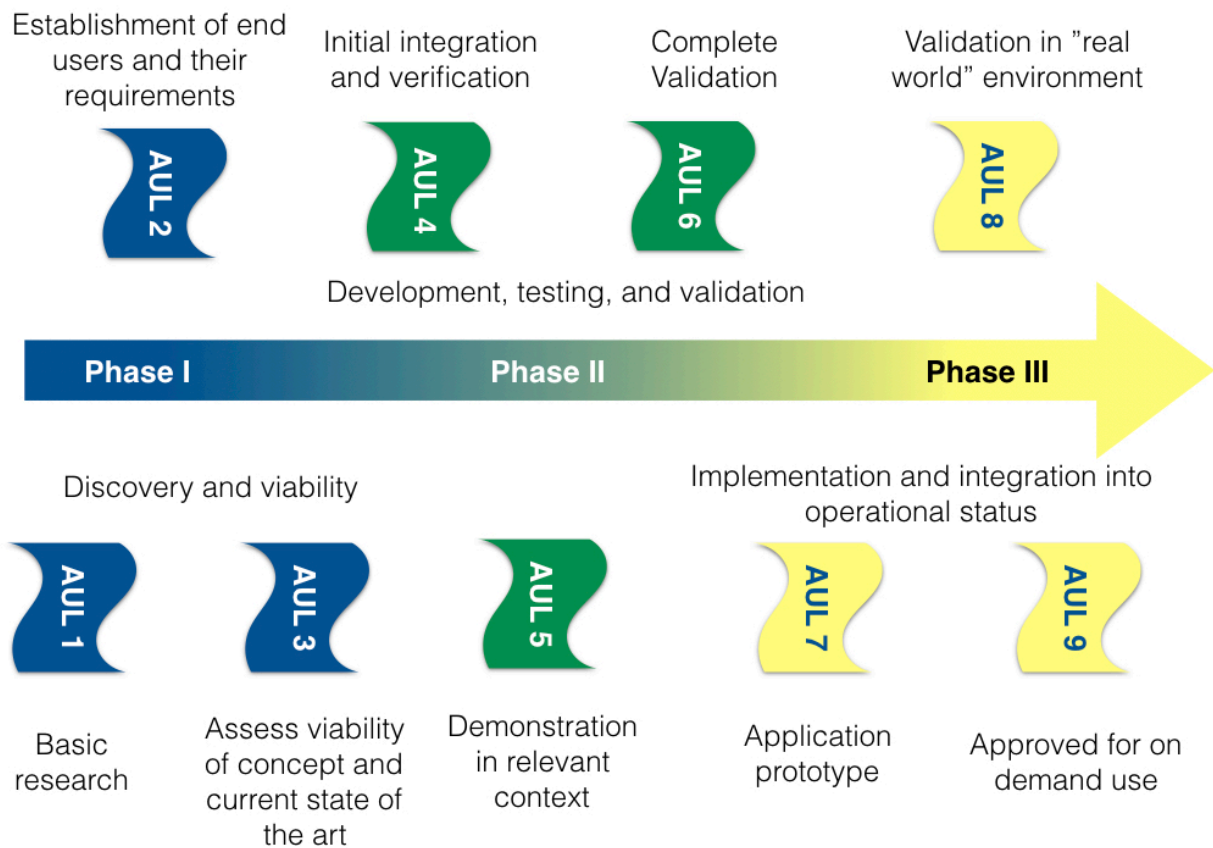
Establishment of end users and their requirements

AUL 2

Initial integration and verification

AUL 4

Complete Validation

AUL 6

Validation in ”real world” environment

AUL 8

Development, testing, and validation

Phase I

Phase II

Phase III

Discovery and viability

Implementation and integration into operational status

AUL 1

AUL 3

AUL 5

AUL 7

AUL 9

Basic research

Assess viability of concept and current state of the art

Demonstration in relevant context

Application prototype

Approved for on demand use